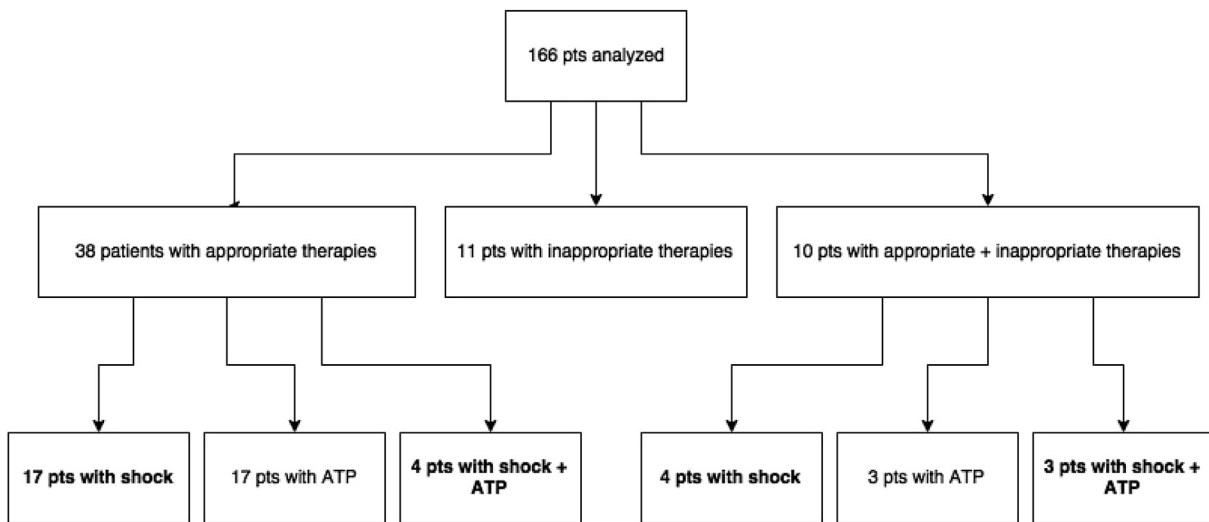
166 pts analyzed

38 patients with appropriate therapies

11 pts with inappropriate therapies

10 pts with appropriate + inappropriate therapies

**17 pts with shock**

17 pts with ATP

**4 pts with shock + ATP**

**4 pts with shock**

3 pts with ATP

**3 pts with shock + ATP**